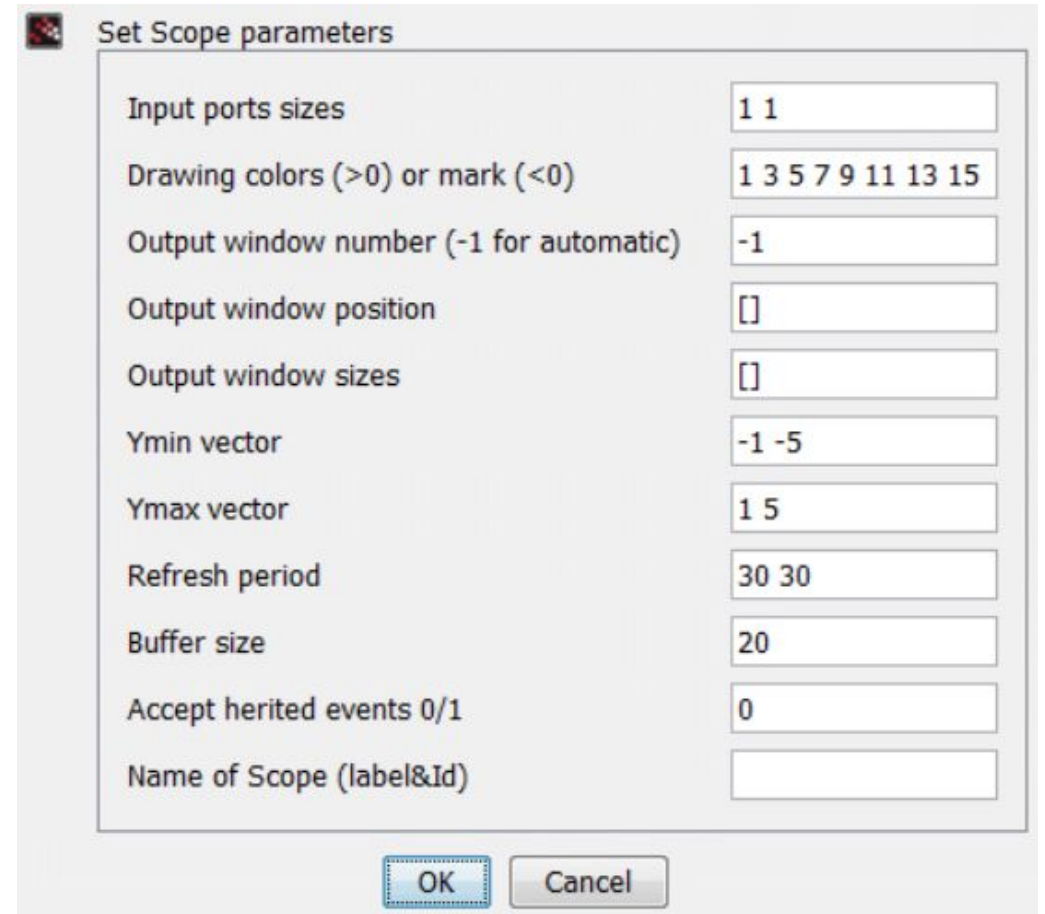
Set Scope parameters

| | |
|---|---|
| Input ports sizes | 1 1 |
| Drawing colors (>0) or mark (<0) | 1 3 5 7 9 11 13 15 |
| Output window number (-1 for automatic) | -1 |
| Output window position | [] |
| Output window sizes | [] |
| Ymin vector | -1 -5 |
| Ymax vector | 1 5 |
| Refresh period | 30 30 |
| Buffer size | 20 |
| Accept herited events 0/1 | 0 |
| Name of Scope (label&Id) | |

OK Cancel